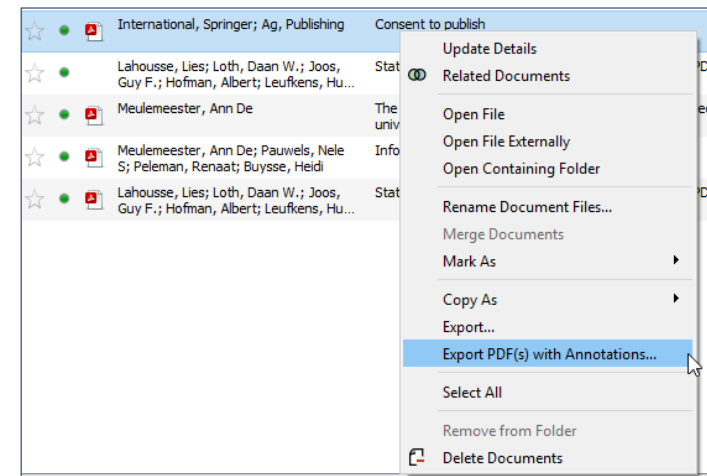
International, Springer; Ag, Publishing | Consent to publish

Lahousse, Lies; Loth, Daan W.; Joos, Guy F.; Hofman, Albert; Leufkens, Hu... | Stat

Meulemeester, Ann De | The univ

Meulemeester, Ann De; Pauwels, Nele S; Peleman, Renaat; Buysse, Heidi | Info

Lahousse, Lies; Loth, Daan W.; Joos, Guy F.; Hofman, Albert; Leufkens, Hu... | Stat

Update Details
Related Documents
Open File
Open File Externally
Open Containing Folder
Rename Document Files...
Merge Documents
Mark As
Copy As
Export...
Export PDF(s) with Annotations...
Select All
Remove from Folder
Delete Documents